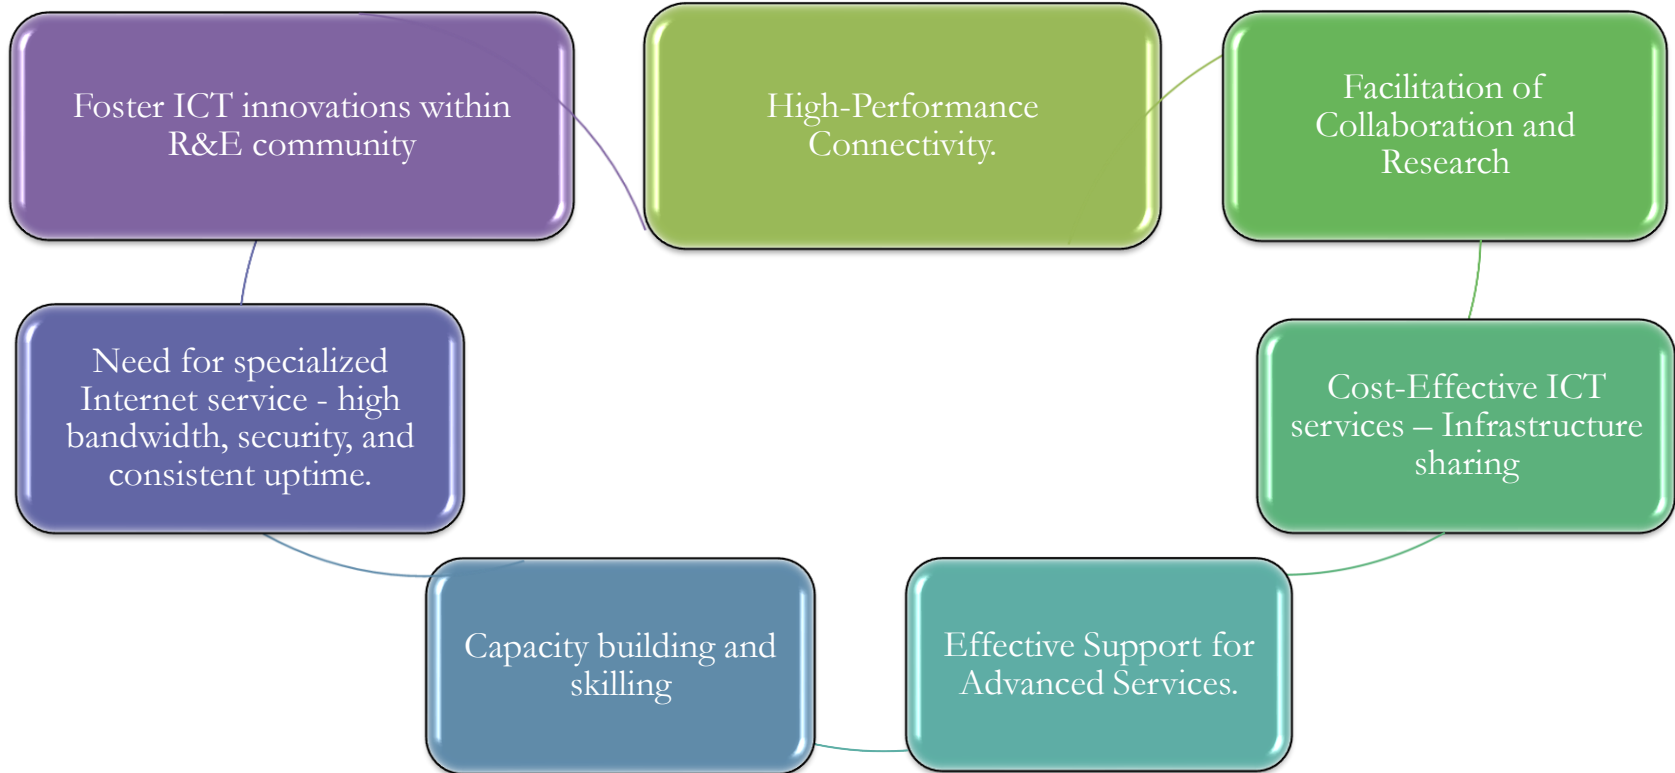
High-Performance Connectivity.

Facilitation of Collaboration and Research

Cost-Effective ICT services – Infrastructure sharing

Effective Support for Advanced Services.

Capacity building and skilling

Need for specialized Internet service - high bandwidth, security, and consistent uptime.

Foster ICT innovations within R&E community